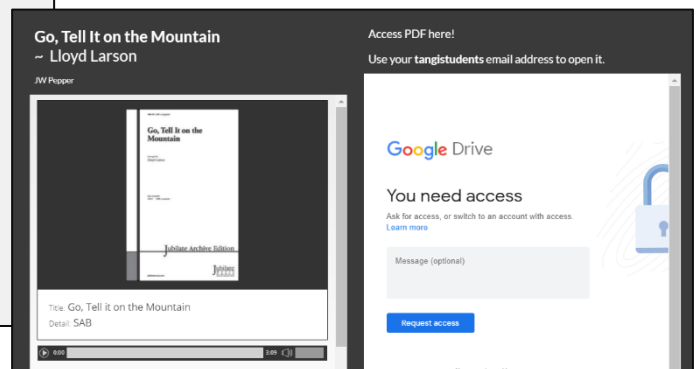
Go, Tell It on the Mountain
~ Lloyd Larson

JW Pepper

Go, Tell It on the Mountain

Jubilate Archive Edition

Jubilate

Title: Go, Tell it on the Mountain
Detail: SAB

0:00 2:09

Access PDF here!

Use your **tangistudents** email address to open it.

Google Drive

You need access

Ask for access, or switch to an account with access.
Learn more

Message (optional)

Request access